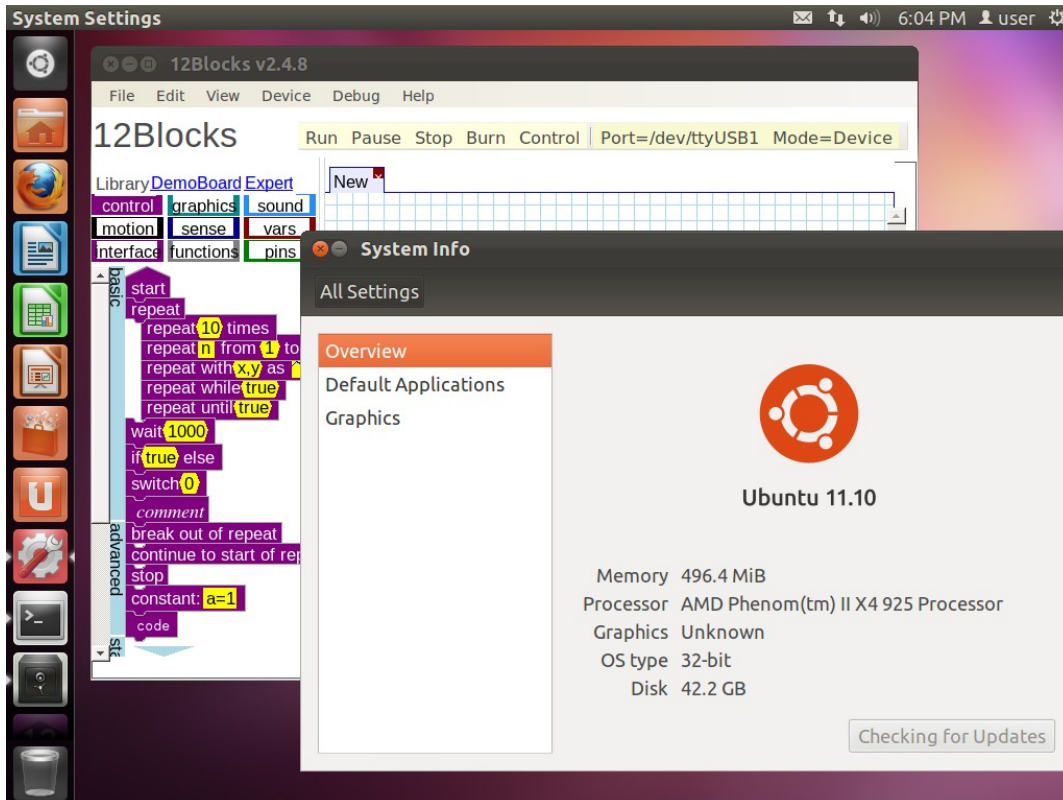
System Settings 6:04 PM user

12Blocks v2.4.8

File Edit View Device Debug Help

12Blocks

Run Pause Stop Burn Control Port=/dev/ttyUSB1 Mode=Device

Library DemoBoard Expert

New

control graphics sound
motion sense vars
interface functions pins

basic

start
repeat
repeat 10 times
repeat n from 1 to
repeat with x,y as
repeat while true
repeat until true
wait 1000
if true else
switch 0
comment

advanced

break out of repeat
continue to start of rep
stop
constant: a=1
code

System Info

All Settings

Overview
Default Applications
Graphics

Ubuntu 11.10

Memory 496.4 MiB
Processor AMD Phenom(tm) II X4 925 Processor
Graphics Unknown
OS type 32-bit
Disk 42.2 GB

Checking for Updates